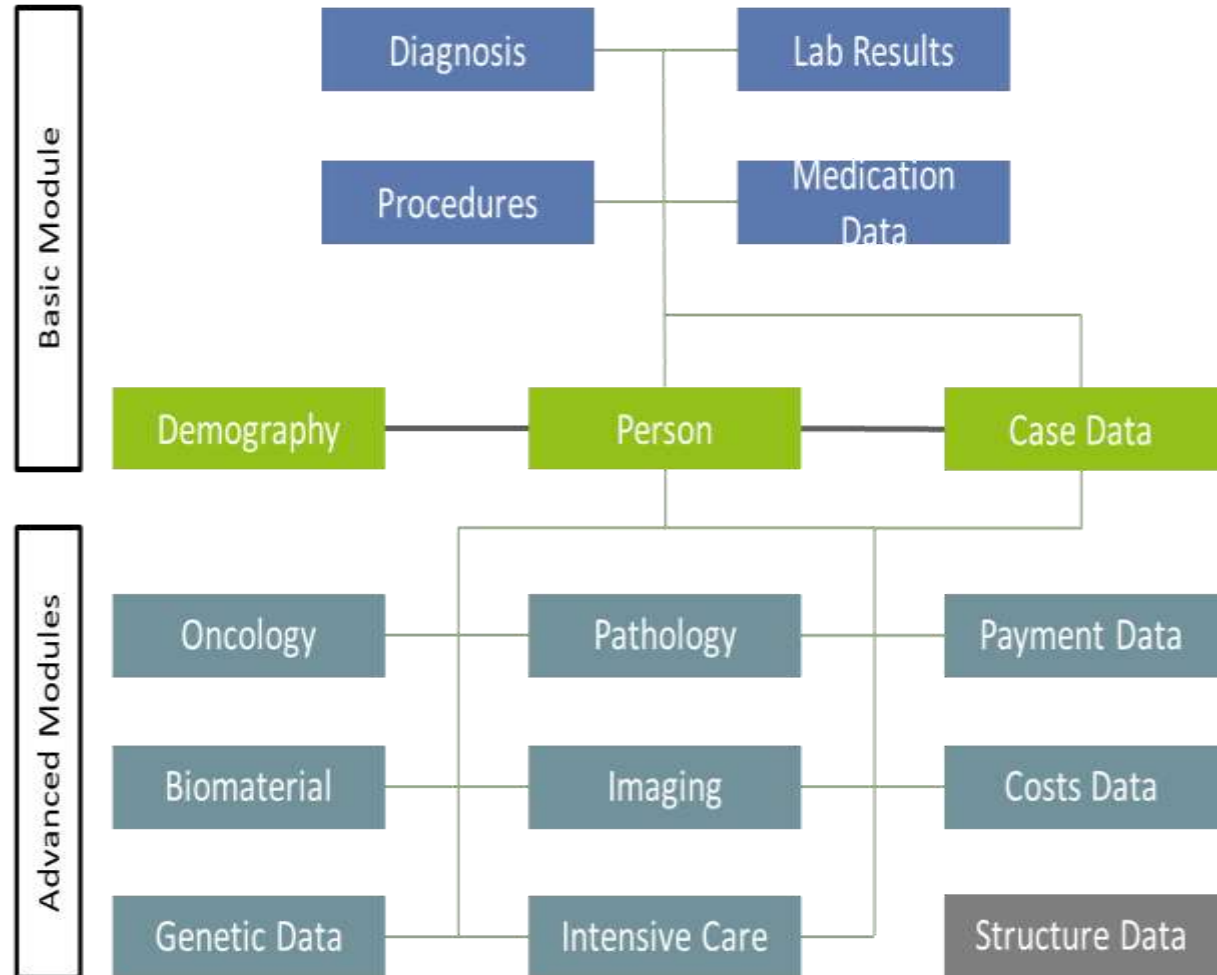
Basic Module

Diagnosis

Lab Results

Procedures

Medication Data

Demography

Person

Case Data

Advanced Modules

Oncology

Pathology

Payment Data

Biomaterial

Imaging

Costs Data

Genetic Data

Intensive Care

Structure Data